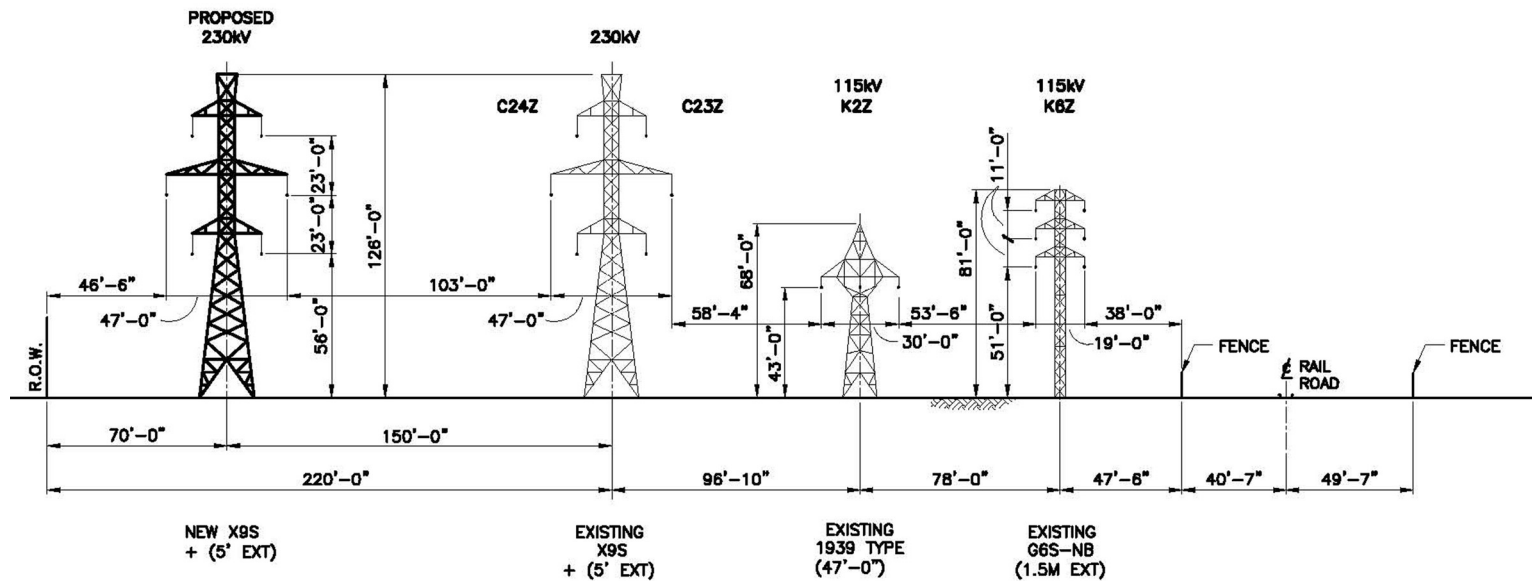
PROPOSED
230kV

230kV

C24Z

C23Z

115kV
K2Z

115kV
K6Z

23'-0"
23'-0"
126'-0"
56'-0"
46'-6"
47'-0"
103'-0"
47'-0"
68'-0"
43'-0"
58'-4"
30'-0"
53'-6"
11'-0"
81'-0"
51'-0"
19'-0"
38'-0"

R.O.W.

FENCE

℄ RAIL ROAD

FENCE

70'-0"
150'-0"
220'-0"
96'-10"
78'-0"
47'-6"
40'-7"
49'-7"

NEW X9S
+ (5' EXT)

EXISTING
X9S
+ (5' EXT)

EXISTING
1939 TYPE
(47'-0")

EXISTING
G6S-NB
(1.5M EXT)